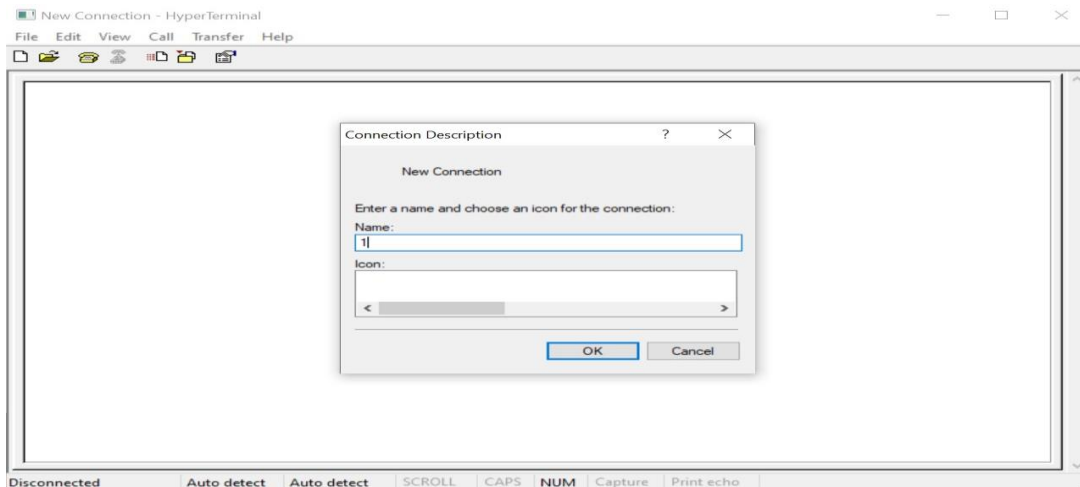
New Connection - HyperTerminal

File Edit View Call Transfer Help

Connection Description ? ×

New Connection

Enter a name and choose an icon for the connection:

Name:

1

Icon:

< >

OK Cancel

Disconnected Auto detect Auto detect SCROLL CAPS NUM Capture Print echo